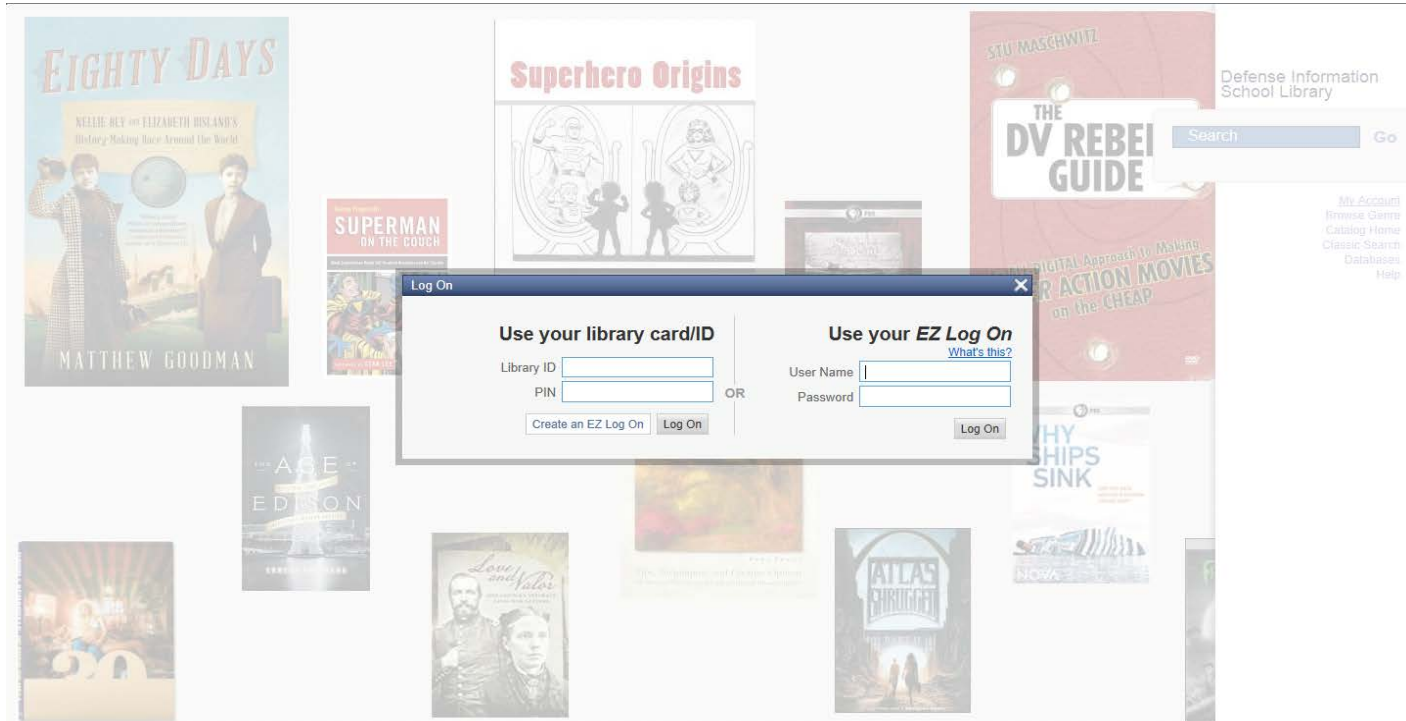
EIGHTY DAYS

NELLIE BLY AND ELIZABETH BISLAND'S History-Making Race Around the World

MATTHEW GOODMAN

Superhero Origins

SUPERMAN ON THE COUCH

STU MASCHWITZ

THE DV REBEL GUIDE

AN ALL-DIGITAL Approach to Making KILLER ACTION MOVIES on the CHEAP

Defense Information School Library

Search

Go

My Account
Browse Genre
Catalog Home
Classic Search
Databases
Help

Log On

Use your library card/ID

Library ID

PIN

Create an EZ Log On

Log On

OR

Use your *EZ Log On*

What's this?

User Name

Password

Log On

THE AGE OF EDISON

Love and Valor

WHY SHIPS SINK

NOVA

ATLAS SHRUGGED

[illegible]